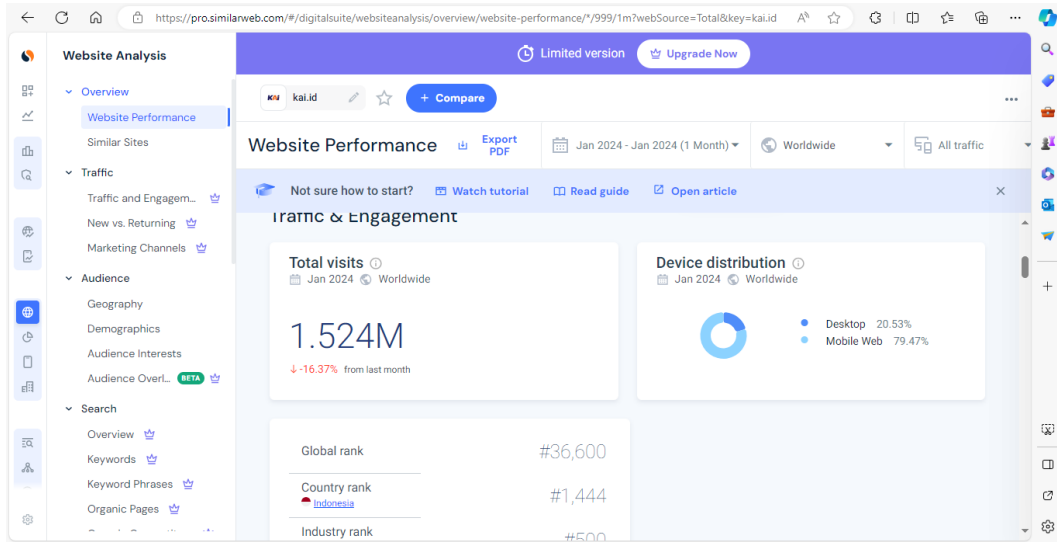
https://pro.similarweb.com/#/digitalsuite/websiteanalysis/overview/website-performance/*/999/1m?webSource=Total&key=kai.id

Website Analysis

Overview
Website Performance
Similar Sites
Traffic
Traffic and Engagem...
New vs. Returning
Marketing Channels
Audience
Geography
Demographics
Audience Interests
Audience Overl... BETA
Search
Overview
Keywords
Keyword Phrases
Organic Pages

Limited version
Upgrade Now

KAI kai.id
+ Compare

Website Performance
Export PDF
Jan 2024 - Jan 2024 (1 Month)
Worldwide
All traffic

Not sure how to start?
Watch tutorial
Read guide
Open article

Traffic & Engagement

Total visits
Jan 2024 Worldwide
1.524M
↓-16.37% from last month

Device distribution
Jan 2024 Worldwide
Desktop 20.53%
Mobile Web 79.47%

| Global rank | #36,600 |
|---|---|
| Country rank Indonesia | #1,444 |
| Industry rank | #500 |